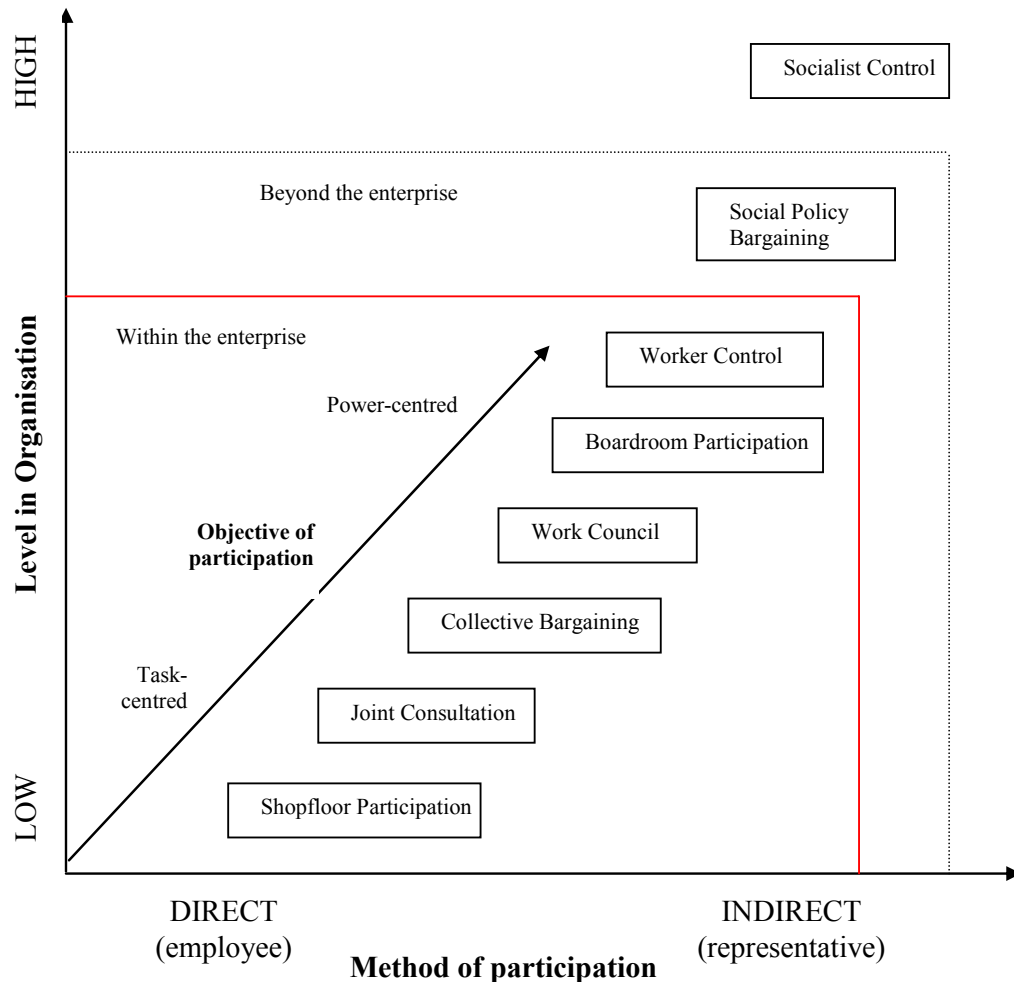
HIGH

Socialist Control

Beyond the enterprise

Social Policy Bargaining

Level in Organisation

Within the enterprise

Worker Control

Power-centred

Boardroom Participation

Objective of participation

Work Council

Collective Bargaining

Task-centred

Joint Consultation

LOW

Shopfloor Participation

DIRECT (employee)

INDIRECT (representative)

Method of participation